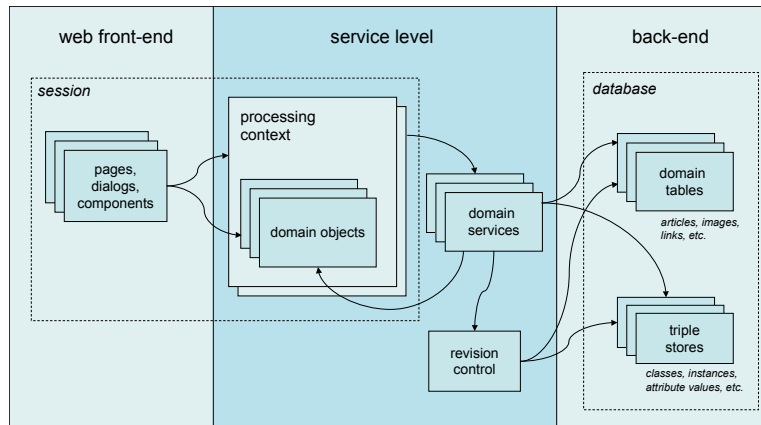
web front-end

service level

back-end

session

database

pages, dialogs, components

processing context

domain objects

domain services

revision control

domain tables

articles, images, links, etc.

triple stores

classes, instances, attribute values, etc.